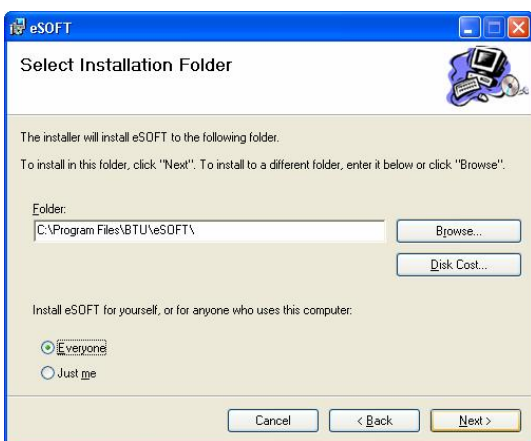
eSOFT

Select Installation Folder

The installer will install eSOFT to the following folder.

To install in this folder, click "Next". To install to a different folder, enter it below or click "Browse".

Folder:

C:\Program Files\BTU\eSOFT\

Browse...

Disk Cost...

Install eSOFT for yourself, or for anyone who uses this computer:

Everyone

Just me

Cancel

< Back

Next >